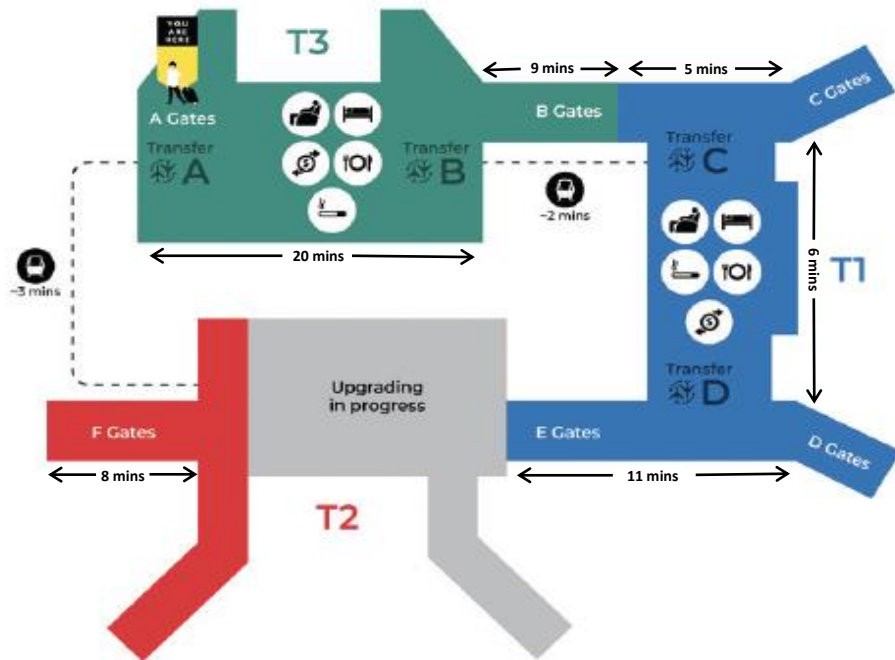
YOU ARE HERE

T3

9 mins

5 mins

A Gates

B Gates

C Gates

Transfer A

Transfer B

Transfer C

~2 mins

20 mins

~3 mins

6 mins

T1

Upgrading in progress

Transfer D

F Gates

E Gates

D Gates

8 mins

11 mins

T2